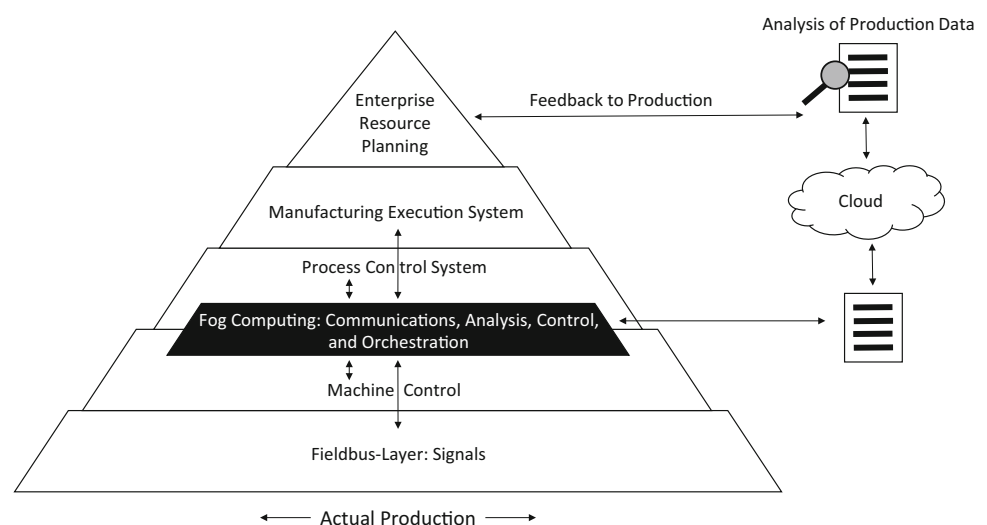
Analysis of Production Data

Enterprise Resource Planning

Feedback to Production

Cloud

Manufacturing Execution System

Process Control System

Fog Computing: Communications, Analysis, Control, and Orchestration

Machine Control

Fieldbus-Layer: Signals

Actual Production